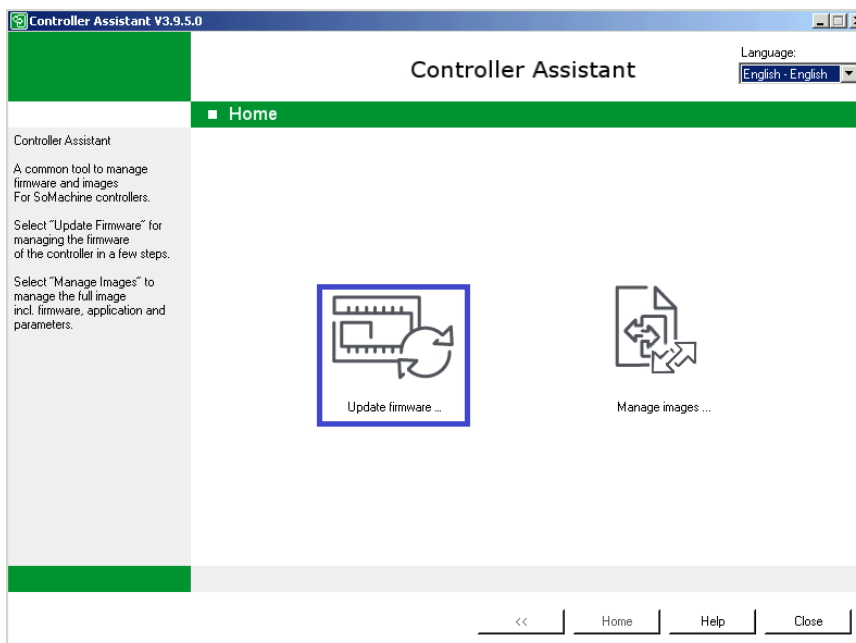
Controller Assistant V3.9.5.0

Controller Assistant

Language:
English - English

Home

Controller Assistant

A common tool to manage firmware and images For SoMachine controllers.

Select "Update Firmware" for managing the firmware of the controller in a few steps.

Select "Manage Images" to manage the full image incl. firmware, application and parameters.

Update firmware ...

Manage images ...

<<
Home
Help
Close